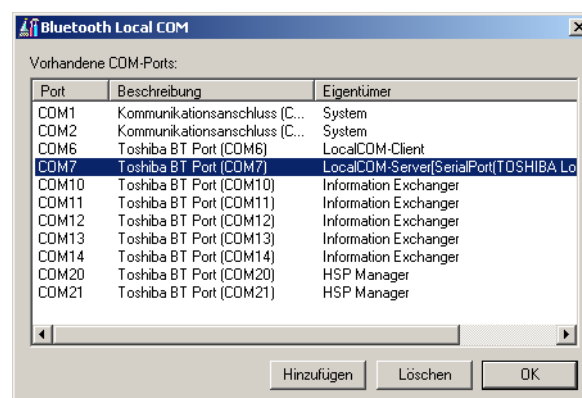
Bluetooth Local COM

Vorhandene COM-Ports:

| Port | Beschreibung | Eigentümer |
|---|---|---|
| COM1 | Kommunikationsanschluss (C... | System |
| COM2 | Kommunikationsanschluss (C... | System |
| COM6 | Toshiba BT Port (COM6) | LocalCOM-Client |
| COM7 | Toshiba BT Port (COM7) | LocalCOM-Server(SerialPort(TOSHIBA Lo |
| COM10 | Toshiba BT Port (COM10) | Information Exchanger |
| COM11 | Toshiba BT Port (COM11) | Information Exchanger |
| COM12 | Toshiba BT Port (COM12) | Information Exchanger |
| COM13 | Toshiba BT Port (COM13) | Information Exchanger |
| COM14 | Toshiba BT Port (COM14) | Information Exchanger |
| COM20 | Toshiba BT Port (COM20) | HSP Manager |
| COM21 | Toshiba BT Port (COM21) | HSP Manager |

Hinzufügen Löschen OK